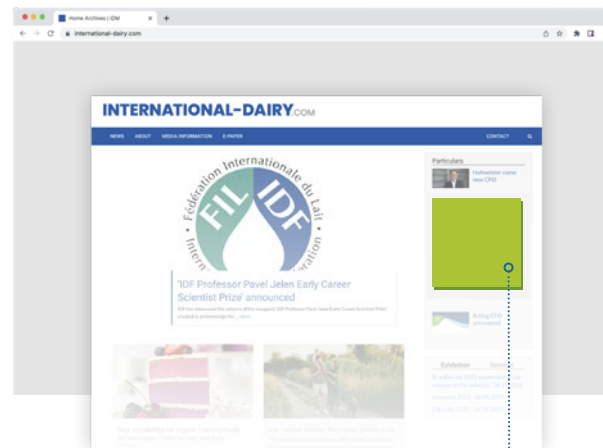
Home Archives | IDM
international-dairy.com

INTERNATIONAL-DAIRY.COM

NEWS ABOUT MEDIA INFORMATION E-PAPER CONTACT

Fédération Internationale du Lait
FIL IDF
International Dairy Federation

'IDF Professor Pavel Jelen Early Career Scientist Prize' announced

IDF has announced the winner of the inaugural 'IDF Professor Pavel Jelen Early Career Scientist Prize' ... more

Particulars

Hofmeister name new CFO

Acting CFO announced

Exhibition Seminar

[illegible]

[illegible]